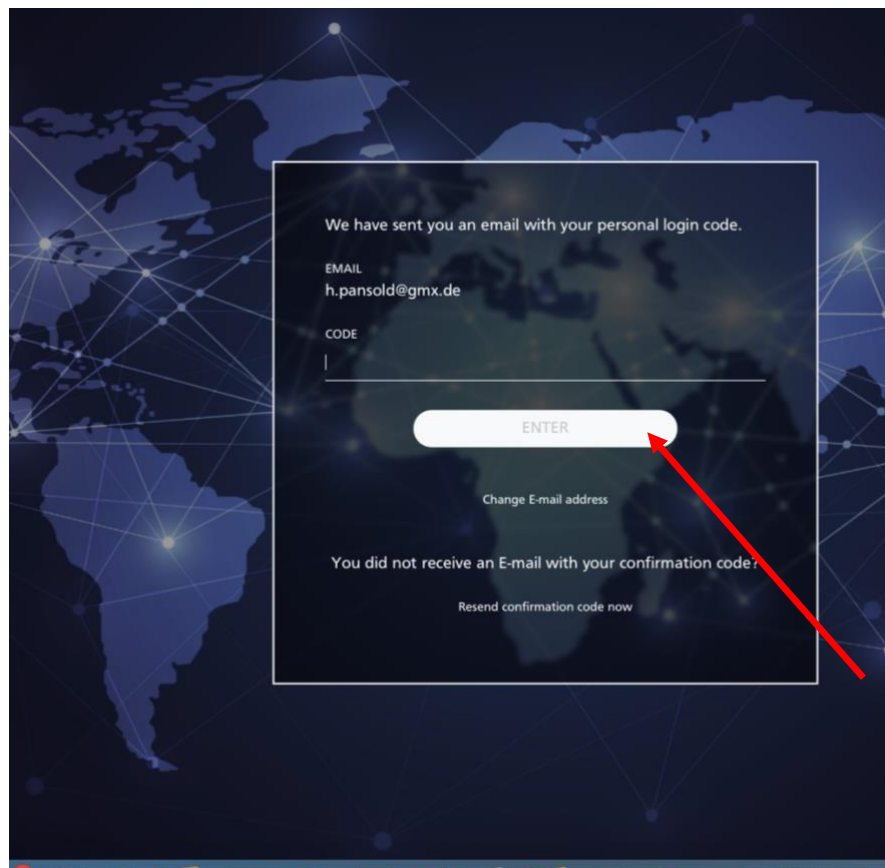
We have sent you an email with your personal login code.

EMAIL
h.pansold@gmx.de

CODE

ENTER

Change E-mail address

You did not receive an E-mail with your confirmation code?

Resend confirmation code now